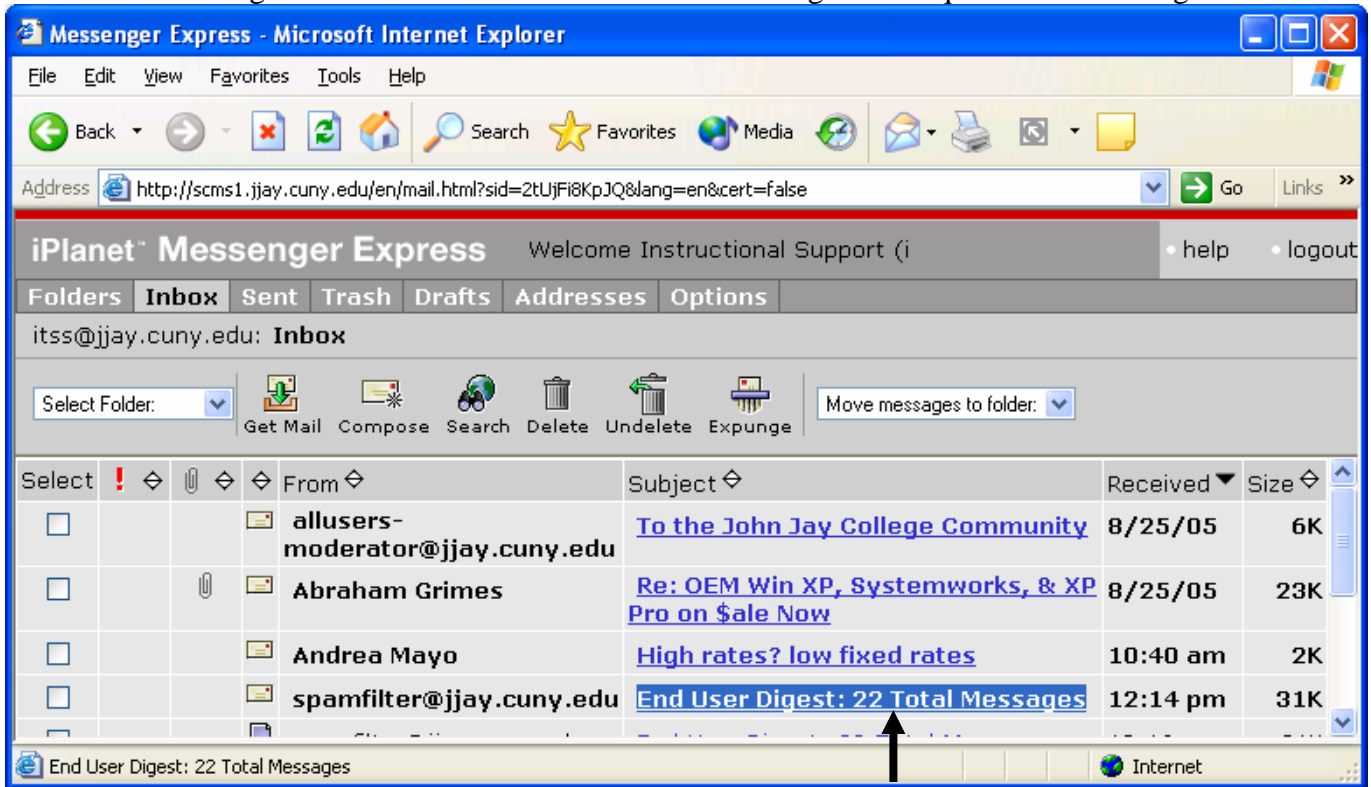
Messenger Express - Microsoft Internet Explorer

File Edit View Favorites Tools Help

Back Search Favorites Media

Address http://scms1.jjay.cuny.edu/en/mail.html?sid=2tUjFi8KpJQ&lang=en&cert=false Go Links

iPlanet™ Messenger Express Welcome Instructional Support (i • help • logout

Folders Inbox Sent Trash Drafts Addresses Options

itss@jjay.cuny.edu: Inbox

Select Folder: Get Mail Compose Search Delete Undelete Expunge Move messages to folder:

| Select | ! | | | From | Subject | Received | Size |
|---|---|---|---|---|---|---|---|
| | | | | allusers-moderator@jjay.cuny.edu | To the John Jay College Community | 8/25/05 | 6K |
| | | | | Abraham Grimes | Re: OEM Win XP, Systemworks, & XP Pro on $ale Now | 8/25/05 | 23K |
| | | | | Andrea Mayo | High rates? low fixed rates | 10:40 am | 2K |
| | | | | spamfilter@jjay.cuny.edu | End User Digest: 22 Total Messages | 12:14 pm | 31K |

End User Digest: 22 Total Messages Internet